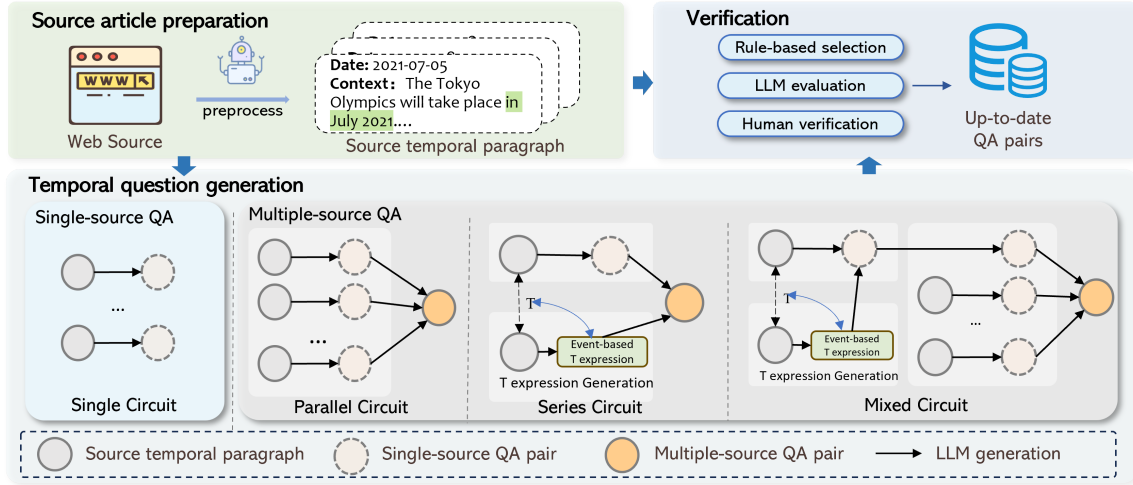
Source article preparation

WWW

Web Source

preprocess

Date: 2021-07-05
Context: The Tokyo Olympics will take place in July 2021....

Source temporal paragraph

Verification

Rule-based selection

LLM evaluation

Human verification

Up-to-date QA pairs

Temporal question generation

Single-source QA

...

Single Circuit

Multiple-source QA

...

Parallel Circuit

T

Event-based T expression

T expression Generation

Series Circuit

T

Event-based T expression

T expression Generation

...

Mixed Circuit

Source temporal paragraph

Single-source QA pair

Multiple-source QA pair

LLM generation